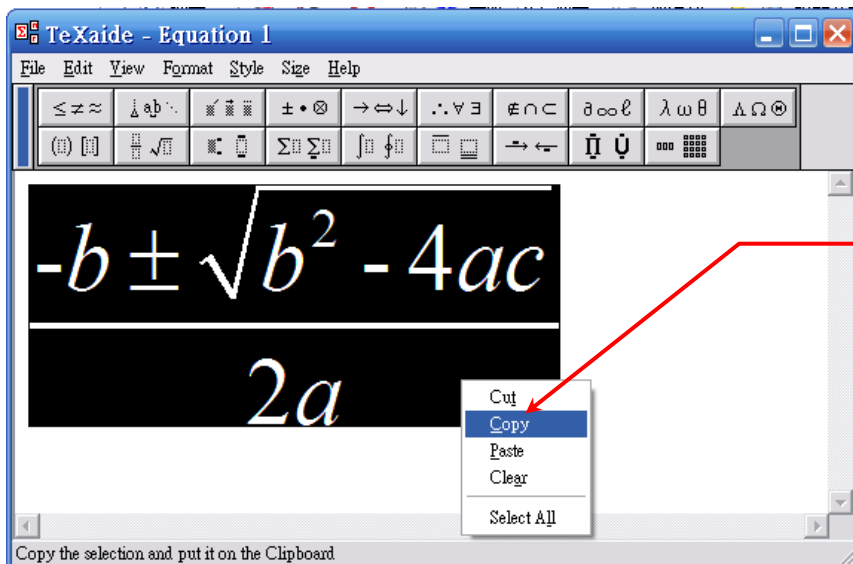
TeXaide - Equation 1

File Edit View Format Style Size Help

≤ ≠ ≈ | ± • ⊗ | → ⇔ ↓ | ∴ ∀ ∃ | ∉ ∩ ⊂ | ∂ ∞ ℓ | λ ω θ | Λ Ω ⊛

$\frac{-b \pm \sqrt{b^2 - 4ac}}{2a}$

Cut
Copy
Paste
Clear
Select All

Copy the selection and put it on the Clipboard